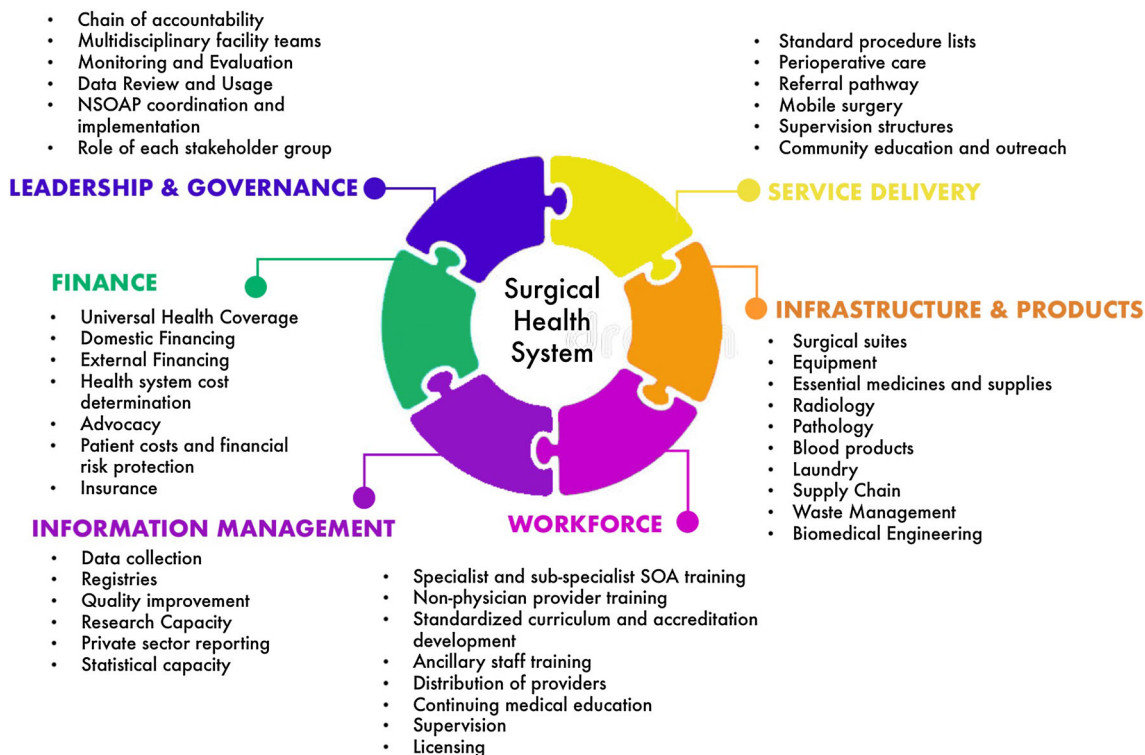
- Chain of accountability
- Multidisciplinary facility teams
- Monitoring and Evaluation
- Data Review and Usage
- NSOAP coordination and implementation
- Role of each stakeholder group

LEADERSHIP & GOVERNANCE

- Standard procedure lists
- Perioperative care
- Referral pathway
- Mobile surgery
- Supervision structures
- Community education and outreach

SERVICE DELIVERY

Surgical Health System

FINANCE

- Universal Health Coverage
- Domestic Financing
- External Financing
- Health system cost determination
- Advocacy
- Patient costs and financial risk protection
- Insurance

INFRASTRUCTURE & PRODUCTS

- Surgical suites
- Equipment
- Essential medicines and supplies
- Radiology
- Pathology
- Blood products
- Laundry
- Supply Chain
- Waste Management
- Biomedical Engineering

INFORMATION MANAGEMENT

- Data collection
- Registries
- Quality improvement
- Research Capacity
- Private sector reporting
- Statistical capacity

WORKFORCE

- Specialist and sub-specialist SOA training
- Non-physician provider training
- Standardized curriculum and accreditation development
- Ancillary staff training
- Distribution of providers
- Continuing medical education
- Supervision
- Licensing